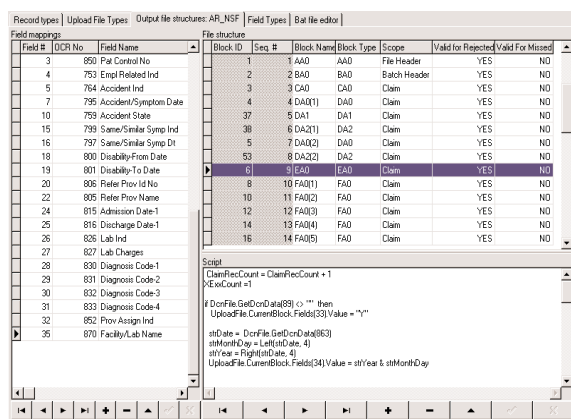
Record types | Upload File Types | Output file structures: AR_NSF | Field Types | Bat file editor

Field mappings

| Field # | OCR No | Field Name |
|---|---|---|
| 3 | 850 | Pat Control No |
| 4 | 753 | Empl Related Ind |
| 5 | 764 | Accident Ind |
| 7 | 795 | Accident/Symptom Date |
| 10 | 759 | Accident State |
| 15 | 799 | Same/Similar Symp Ind |
| 16 | 797 | Same/Similar Symp Dt |
| 18 | 800 | Disability-From Date |
| 19 | 801 | Disability-To Date |
| 20 | 806 | Refer Prov Id No |
| 22 | 805 | Refer Prov Name |
| 24 | 815 | Admission Date-1 |
| 25 | 816 | Discharge Date-1 |
| 26 | 826 | Lab Ind |
| 27 | 827 | Lab Charges |
| 28 | 830 | Diagnosis Code-1 |
| 29 | 831 | Diagnosis Code-2 |
| 30 | 832 | Diagnosis Code-3 |
| 31 | 833 | Diagnosis Code-4 |
| 32 | 852 | Prov Assign Ind |
| 35 | 870 | Facility/Lab Name |

File structure

| Block ID | Seq. # | Block Name | Block Type | Scope | Valid for Rejected | Valid For Missed |
|---|---|---|---|---|---|---|
| 1 | 1 | AA0 | AA0 | File Header | YES | NO |
| 2 | 2 | BA0 | BA0 | Batch Header | YES | NO |
| 3 | 3 | CA0 | CA0 | Claim | YES | NO |
| 4 | 4 | DA0(1) | DA0 | Claim | YES | NO |
| 37 | 5 | DA1 | DA1 | Claim | YES | NO |
| 38 | 6 | DA2(1) | DA2 | Claim | YES | NO |
| 5 | 7 | DA0(2) | DA0 | Claim | YES | NO |
| 53 | 8 | DA2(2) | DA2 | Claim | YES | NO |
| 6 | 9 | EA0 | EA0 | Claim | YES | NO |
| 8 | 10 | FA0(1) | FA0 | Claim | YES | NO |
| 10 | 11 | FA0(2) | FA0 | Claim | YES | NO |
| 12 | 12 | FA0(3) | FA0 | Claim | YES | NO |
| 14 | 13 | FA0(4) | FA0 | Claim | YES | NO |
| 16 | 14 | FA0(5) | FA0 | Claim | YES | NO |

Script
ClaimRecCount = ClaimRecCount + 1
XExxCount =1

if DcnFile.GetDcnData(89) <> "" then
UploadFile.CurrentBlock.Fields(33).Value = "Y"

strDate = DcnFile.GetDcnData(863)
strMonthDay = Left(strDate, 4)
strYear = Right(strDate, 4)
UploadFile.CurrentBlock.Fields(34).Value = strYear & strMonthDay